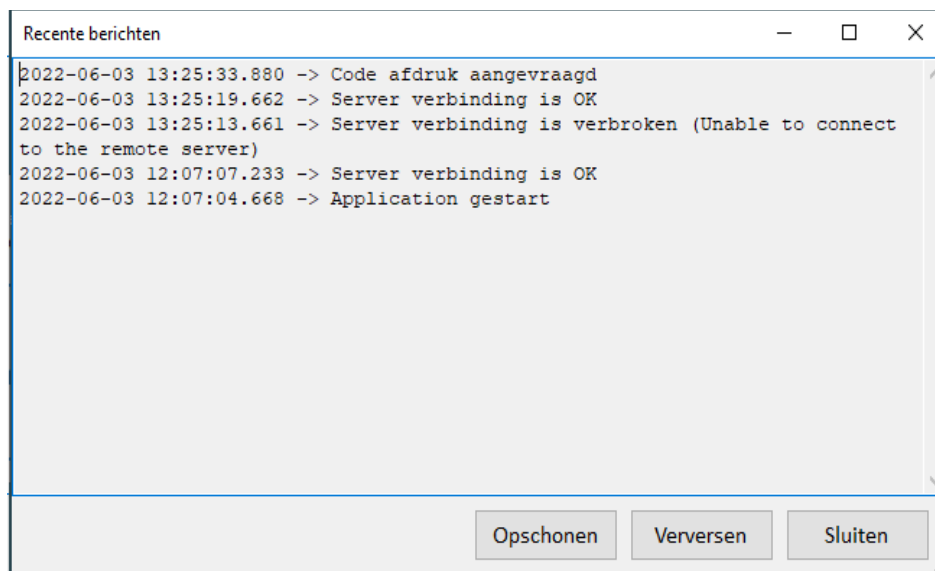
Recente berichten

2022-06-03 13:25:33.880 -> Code afdruk aangevraagd
2022-06-03 13:25:19.662 -> Server verbinding is OK
2022-06-03 13:25:13.661 -> Server verbinding is verbroken (Unable to connect to the remote server)
2022-06-03 12:07:07.233 -> Server verbinding is OK
2022-06-03 12:07:04.668 -> Application gestart

Opschonen Verversen Sluiten